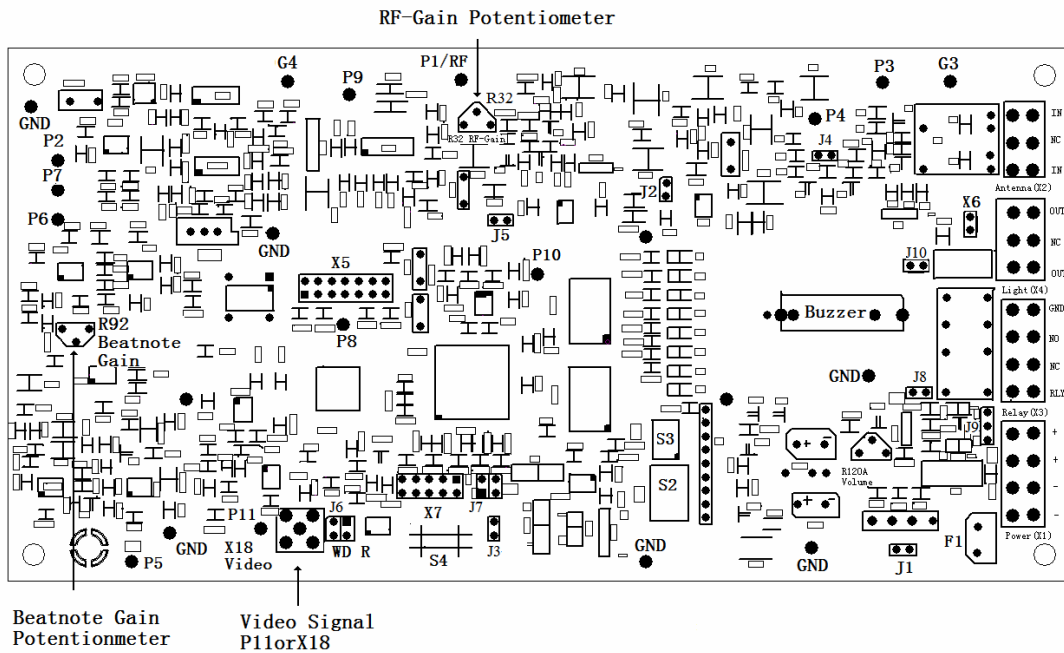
RF-Gain Potentiometer

G4
P9
P1/RF
R32
R32 RF-Gain
P3
G3
P4
J4
GND
P2
P7
P6
GND
J5
J2
X6
P10
X5
J10
IN
NC
IN
Antenna(X2)
OUT
NC
OUT
Light(X4)
GND
NO
NC
RLY
Relay(X3)
+
+
-
-
Power(X1)
R92
Beatnote
Gain
P8
Buzzer
GND
J8
J9
S3
S2
R120A
Volume
P11
J6
X7
J7
GND
X18
Video
WD
R
S4
J3
GND
GND
J1
F1
P5

Beatnote Gain
Potentionmeter

Video Signal
P11orX18